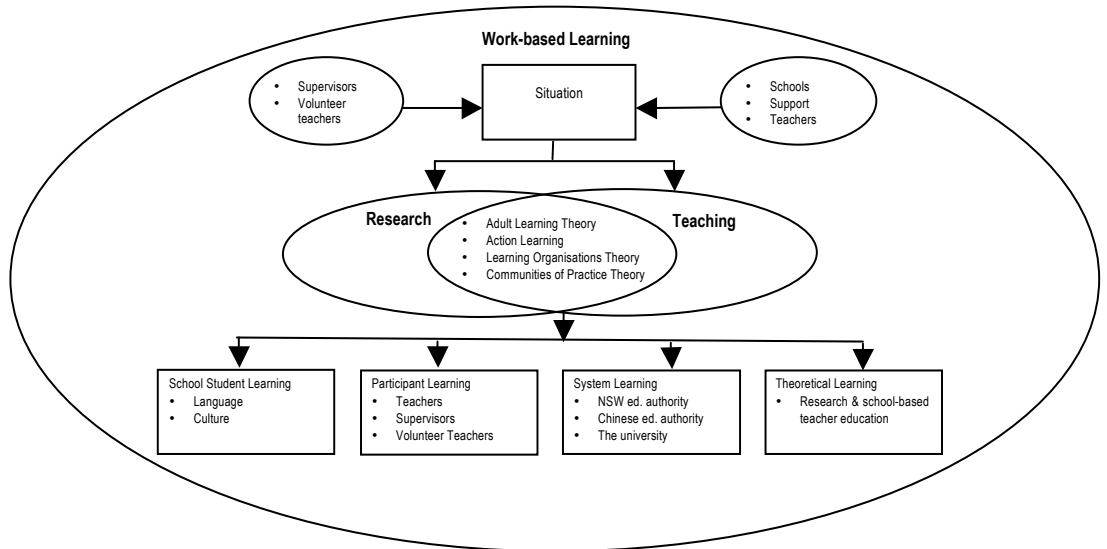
Work-based Learning

• Supervisors
• Volunteer teachers

Situation

• Schools
• Support
• Teachers

Research

Teaching

• Adult Learning Theory
• Action Learning
• Learning Organisations Theory
• Communities of Practice Theory

School Student Learning
• Language
• Culture

Participant Learning
• Teachers
• Supervisors
• Volunteer Teachers

System Learning
• NSW ed. authority
• Chinese ed. authority
• The university

Theoretical Learning
• Research & school-based teacher education